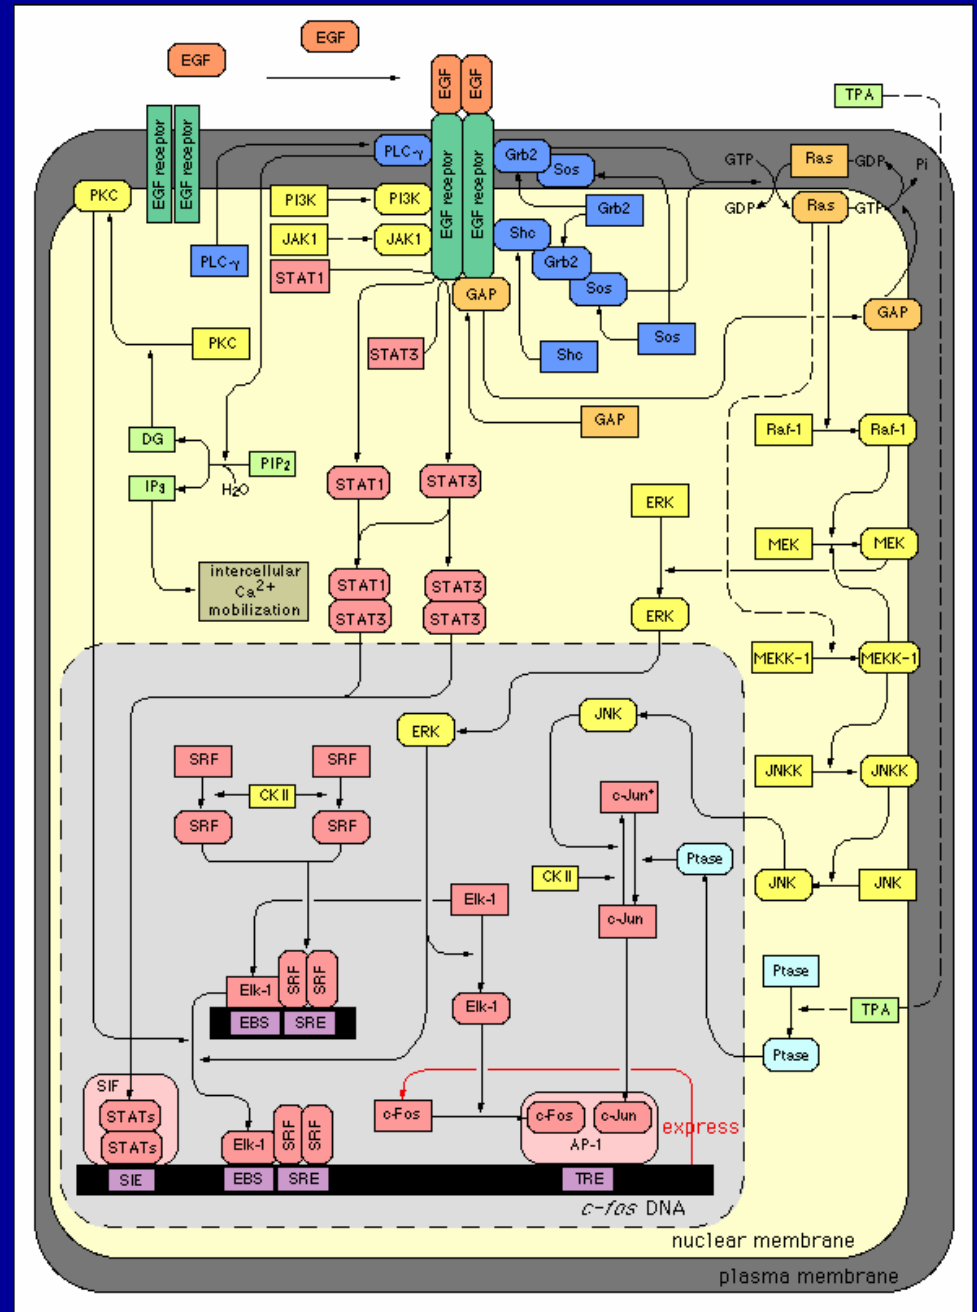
EGF
EGF
EGF
EGF
TPA
EGF receptor
EGF receptor
EGF receptor
EGF receptor
PLC-γ
Grb2
Sos
GTP
Ras
GDP
Pi
PKC
PI3K
PI3K
GDP
Ras
GTP
Grb2
JAK1
JAK1
Shc
Grb2
PLC-γ
STAT1
GAP
Sos
GAP
Sos
PKC
STAT3
Shc
GAP
Raf-1
Raf-1
DG
PIP$_2$
H$_2$O
IP$_3$
STAT1
STAT3
ERK
MEK
MEK
intercellular Ca$^{2+}$ mobilization
STAT1
STAT3
STAT3
STAT3
ERK
MEKK-1
MEKK-1
ERK
JNK
SRF
SRF
JNKK
JNKK
CK II
c-Jun*
SRF
SRF
Ptase
CK II
JNK
JNK
Elk-1
c-Jun
Elk-1
SRF
SRF
Ptase
EBS
SRE
Elk-1
TPA
Ptase
SIF
STATs
STATs
c-Fos
SRF
SRF
c-Fos
c-Jun
express
Elk-1
AP-1
SIE
EBS
SRE
TRE
c-fos DNA
nuclear membrane
plasma membrane